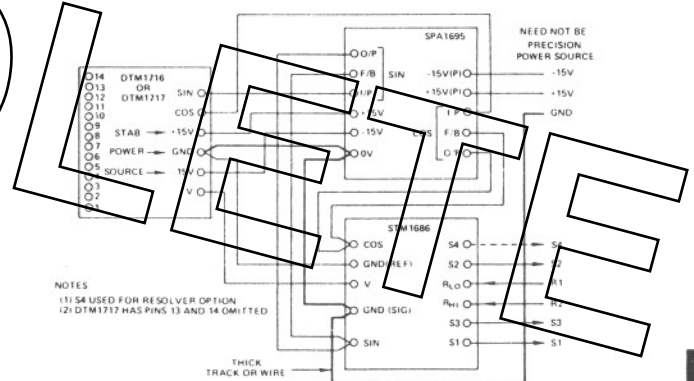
SPA1695

NEED NOT BE PRECISION POWER SOURCE

O/P

F/B

SIN

I/P

-15V(P)

+15V(P)

-15V

+15V

GND

+15V

-15V

COS

I/P

F/B

O/P

0V

DTM1716 OR DTM1717

14
13
12
11
10
9
8
7
6
5
4
3
2
1

SIN

COS

STAB → +15V

POWER → GND

SOURCE → -15V

V

STM1686

COS

GND(REF)

V

GND (SIG)

SIN

S4

S2

$R_{LO}$

$R_{HI}$

S3

S1

S4

S2

R1

R2

S3

S1

NOTES
(1) S4 USED FOR RESOLVER OPTION
(2) DTM1717 HAS PINS 13 AND 14 OMITTED

THICK TRACK OR WIRE